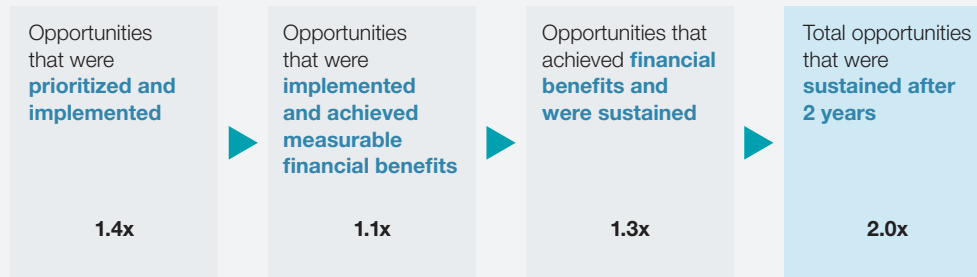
Opportunities that were prioritized and implemented

1.4x

Opportunities that were implemented and achieved measurable financial benefits

1.1x

Opportunities that achieved financial benefits and were sustained

1.3x

Total opportunities that were sustained after 2 years

2.0x